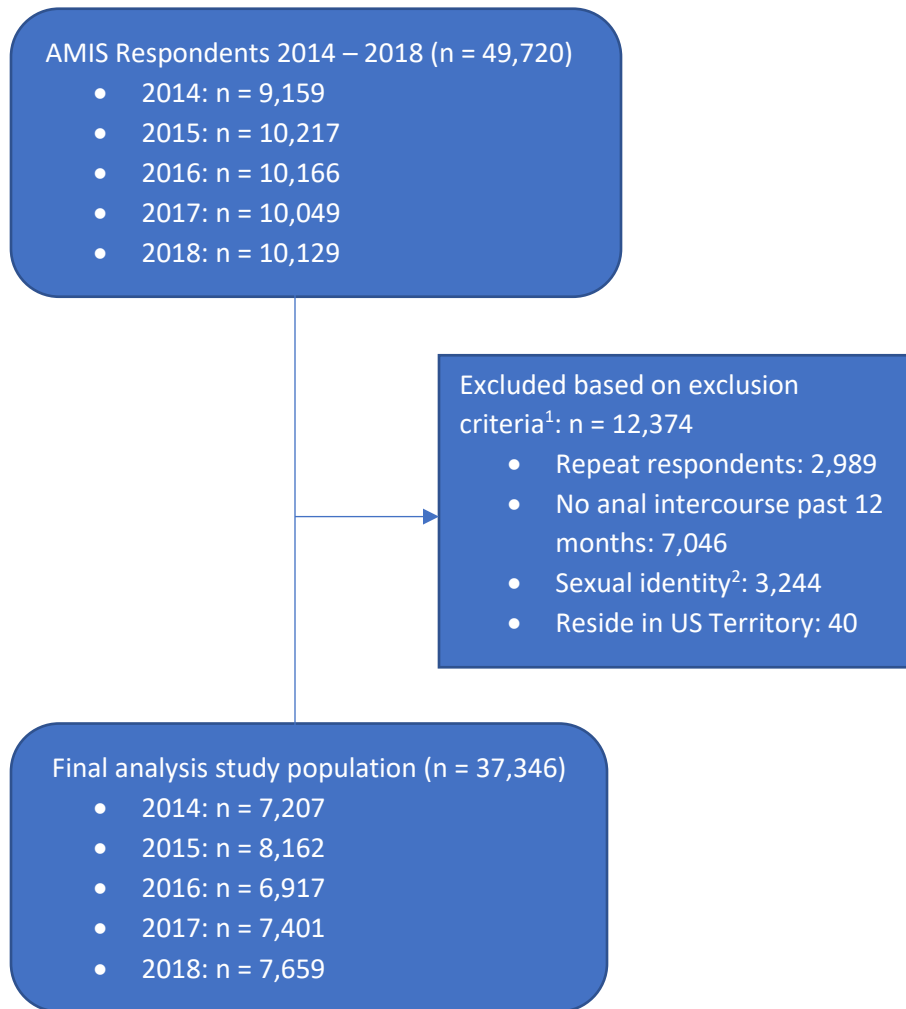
AMIS Respondents 2014 – 2018 (n = 49,720)

- 2014: n = 9,159
- 2015: n = 10,217
- 2016: n = 10,166
- 2017: n = 10,049
- 2018: n = 10,129

Excluded based on exclusion criteria$^1$: n = 12,374

- Repeat respondents: 2,989
- No anal intercourse past 12 months: 7,046
- Sexual identity$^2$: 3,244
- Reside in US Territory: 40

Final analysis study population (n = 37,346)

- 2014: n = 7,207
- 2015: n = 8,162
- 2016: n = 6,917
- 2017: n = 7,401
- 2018: n = 7,659